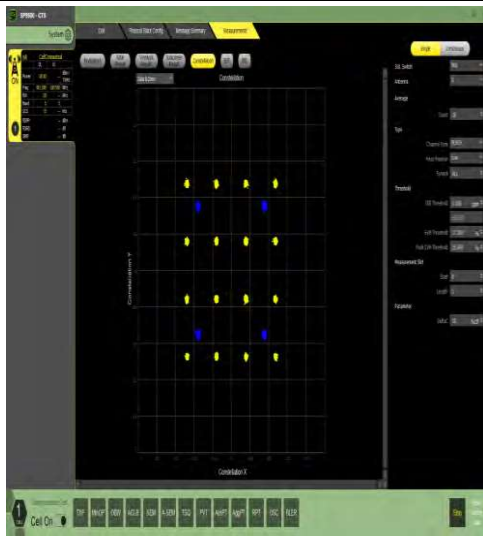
SP9500 - CTS

System

Cell

Protocol Stack Config

Message Summary

Measurement

Constellation

Constellation

Constellation Y

Constellation X

Single

Continuous

Average

Type

Threshold

Measurement Slot

Parameter

Cell On

TXP

ON/OFF

OBW

ACLR

SEM

TSG

PVT

AVHT

RPT

NLER

Stop